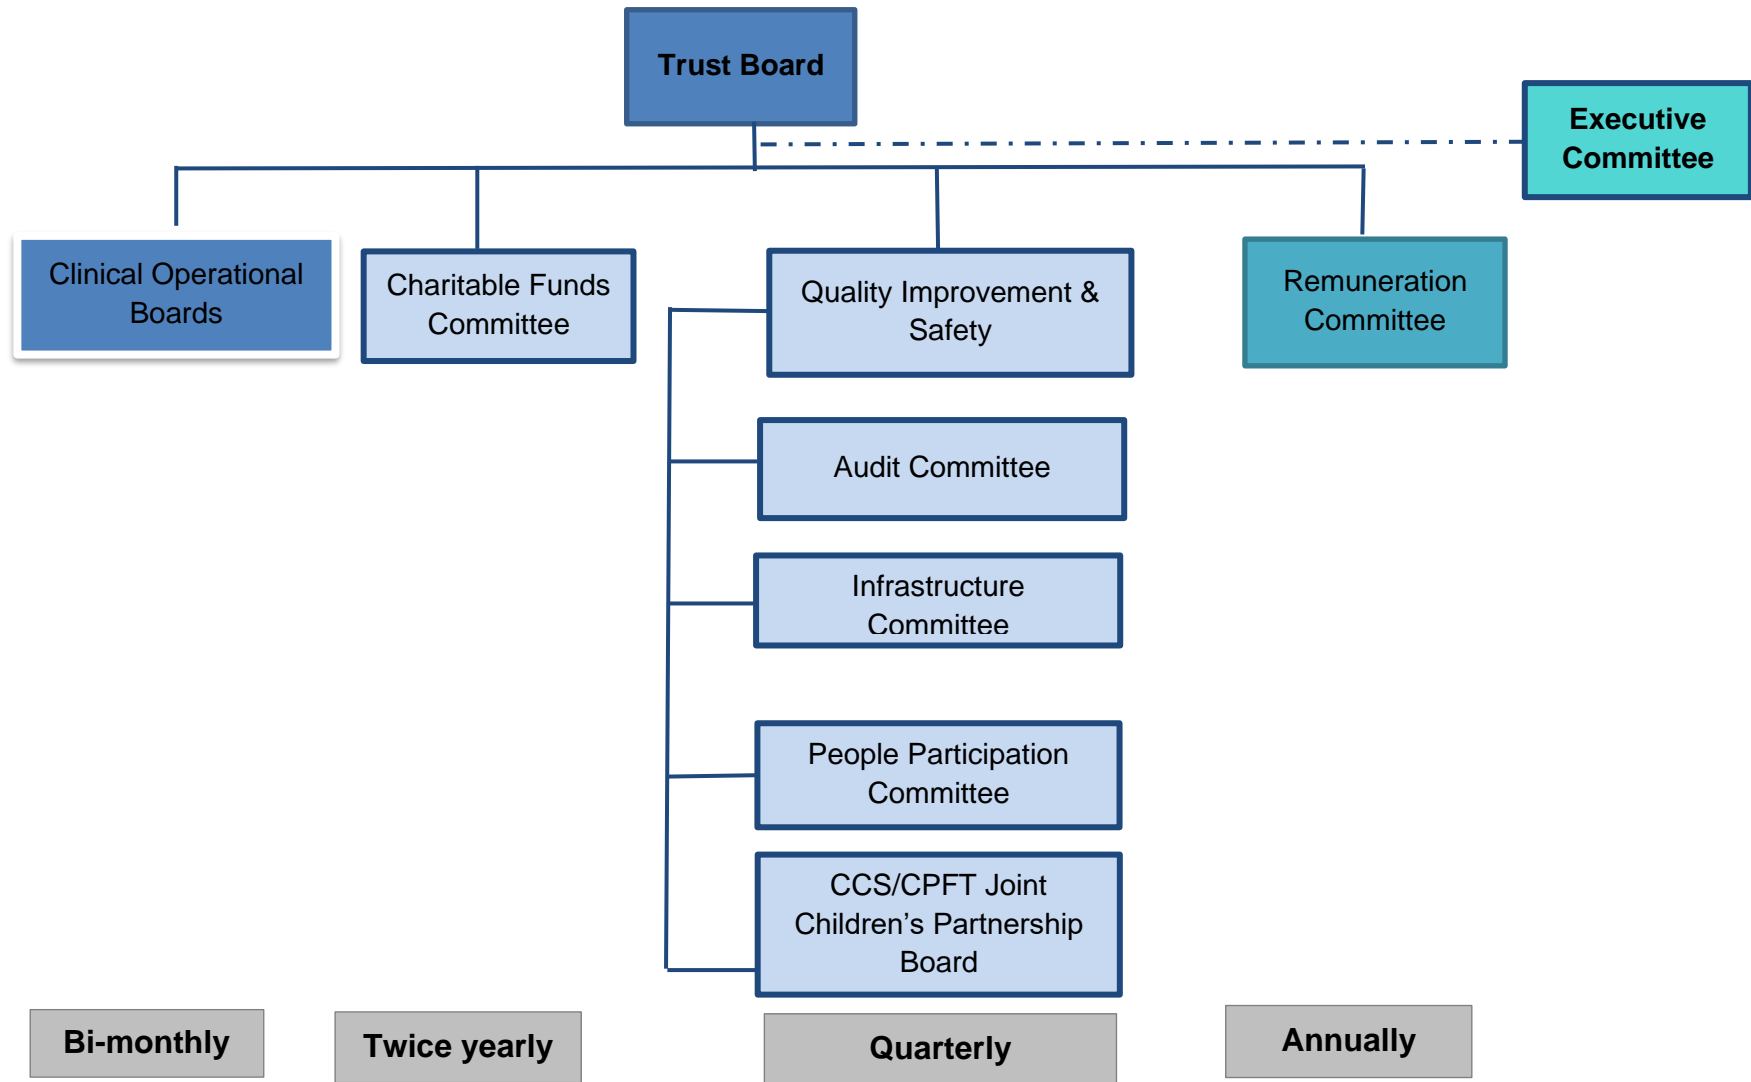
Trust Board

Executive Committee

Clinical Operational Boards

Charitable Funds Committee

Quality Improvement & Safety

Remuneration Committee

Audit Committee

Infrastructure Committee

People Participation Committee

CCS/CPFT Joint Children's Partnership Board

Bi-monthly

Twice yearly

Quarterly

Annually